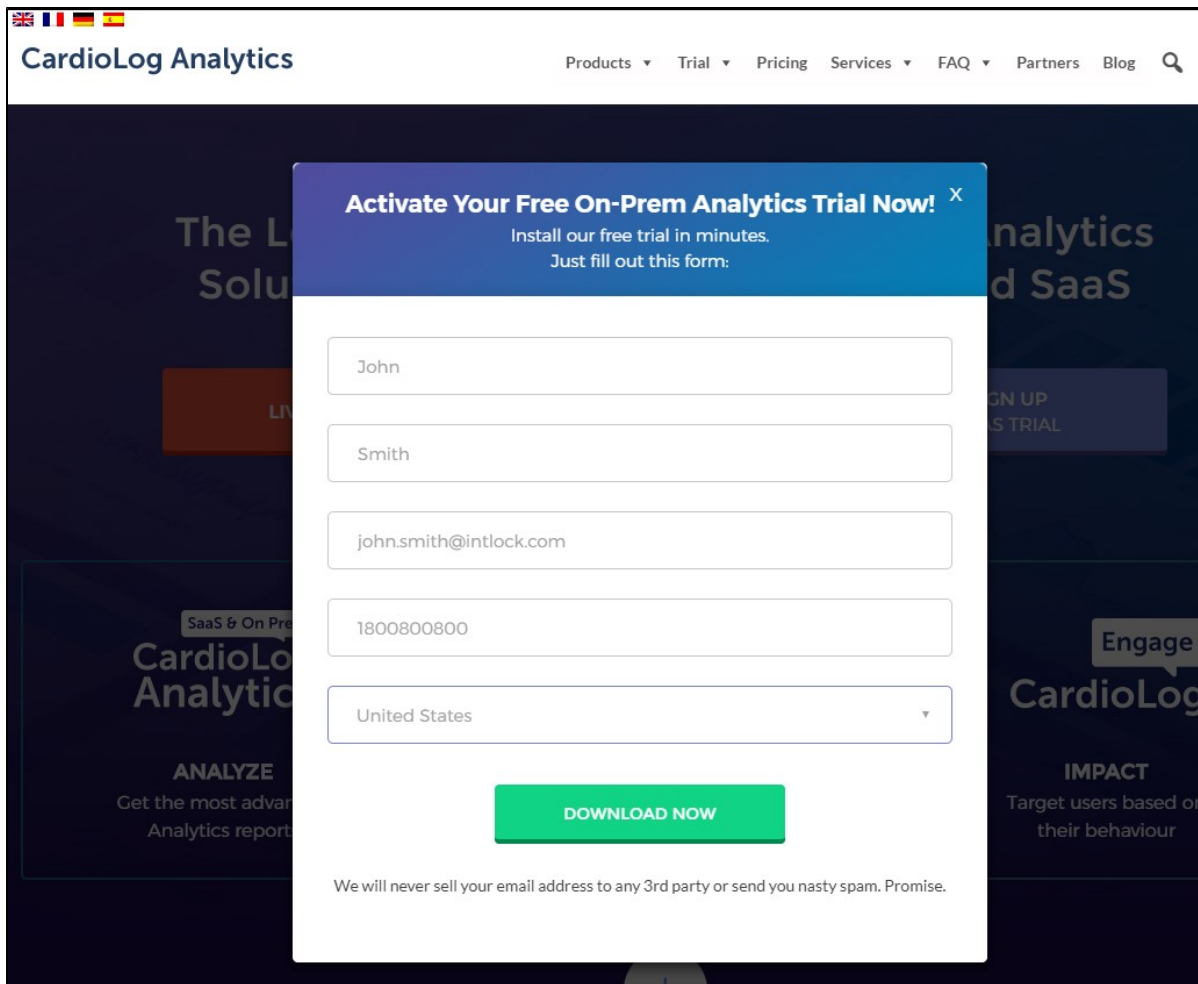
CardioLog Analytics

Products ▾ Trial ▾ Pricing Services ▾ FAQ ▾ Partners Blog

The L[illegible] Analytics Solu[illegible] d SaaS

LIV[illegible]

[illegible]GN UP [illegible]S TRIAL

SaaS & On Pre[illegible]

CardioLo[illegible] Analytic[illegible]

ANALYZE

Get the most advan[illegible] Analytics report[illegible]

Engage

CardioLog

IMPACT

Target users based o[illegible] their behaviour

Activate Your Free On-Prem Analytics Trial Now!

x

Install our free trial in minutes.
Just fill out this form:

John

Smith

john.smith@intlock.com

1800800800

United States

DOWNLOAD NOW

We will never sell your email address to any 3rd party or send you nasty spam. Promise.